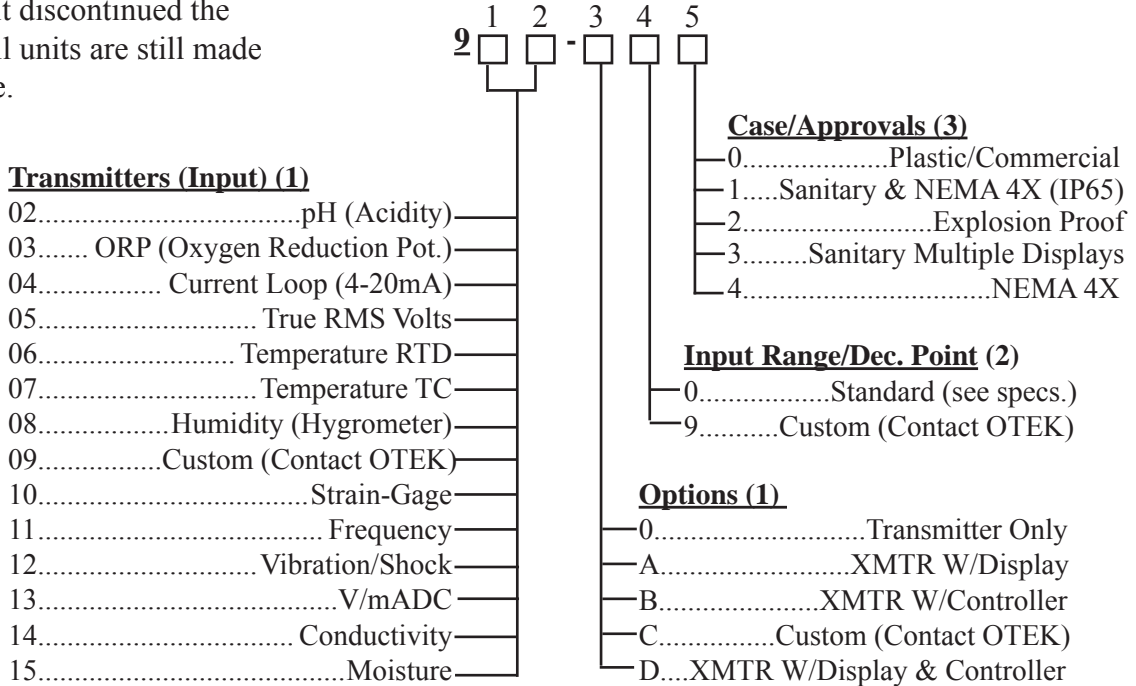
t discontinued the
l units are still made
e.

9 1 2 - 3 4 5

Transmitters (Input) (1)
02....................................pH (Acidity)
03....... ORP (Oxygen Reduction Pot.)
04................ Current Loop (4-20mA)
05............................ True RMS Volts
06......................... Temperature RTD
07............................Temperature TC
08.................Humidity (Hygrometer)
09................Custom (Contact OTEK)
10....................................Strain-Gage
11.....................................Frequency
12..............................Vibration/Shock
13.......................................V/mADC
14................................ Conductivity
15.......................................Moisture

Case/Approvals (3)
0...................Plastic/Commercial
1.....Sanitary & NEMA 4X (IP65)
2.........................Explosion Proof
3.........Sanitary Multiple Displays
4................................NEMA 4X

Input Range/Dec. Point (2)
0.................Standard (see specs.)
9...........Custom (Contact OTEK)

Options (1)
0...........................Transmitter Only
A.........................XMTR W/Display
B....................XMTR W/Controller
C..............Custom (Contact OTEK)
D....XMTR W/Display & Controller